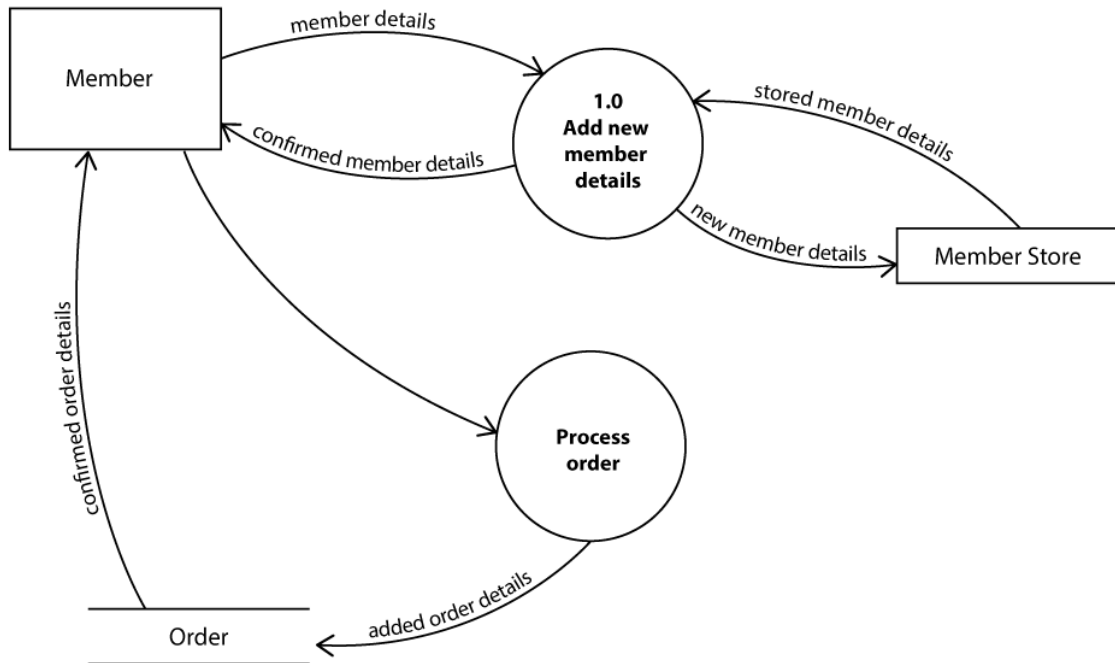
Member

member details

confirmed member details

1.0
Add new member details

stored member details

new member details

Member Store

confirmed order details

Process order

added order details

Order